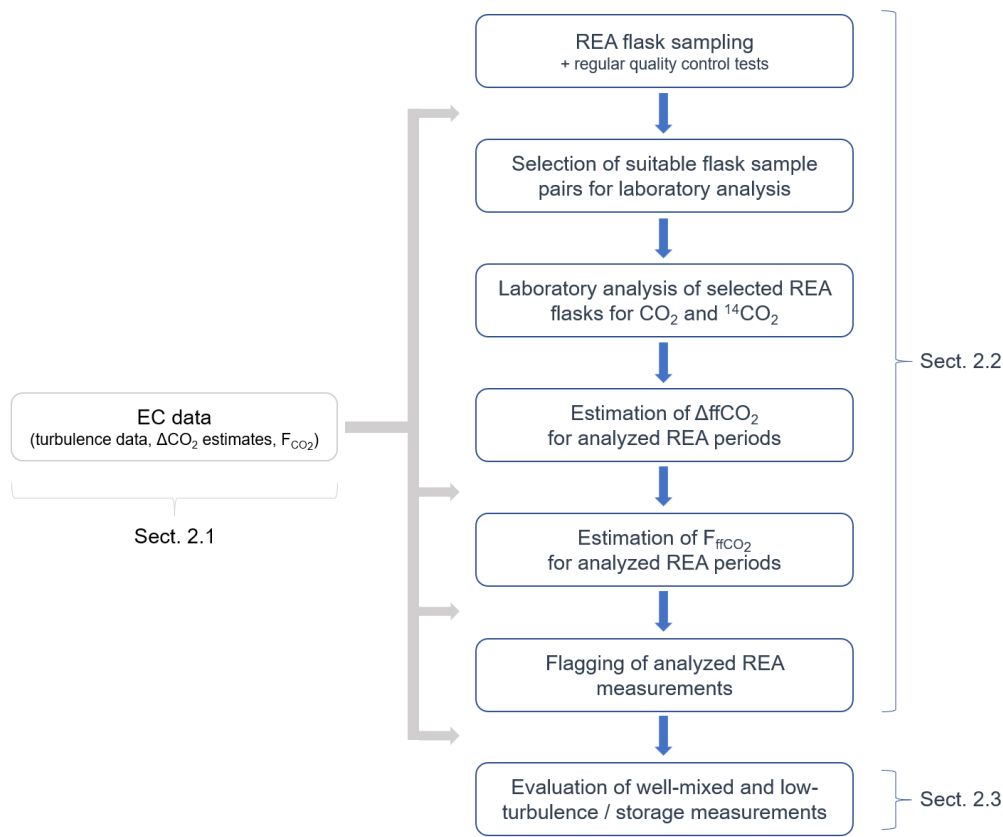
REA flask sampling
+ regular quality control tests

Selection of suitable flask sample pairs for laboratory analysis

Laboratory analysis of selected REA flasks for $CO_2$ and $^{14}CO_2$

Estimation of $\Delta ffCO_2$ for analyzed REA periods

Estimation of $F_{ffCO_2}$ for analyzed REA periods

Flagging of analyzed REA measurements

Evaluation of well-mixed and low-turbulence / storage measurements

Sect. 2.2

Sect. 2.3

EC data
(turbulence data, $\Delta CO_2$ estimates, $F_{CO_2}$)

Sect. 2.1